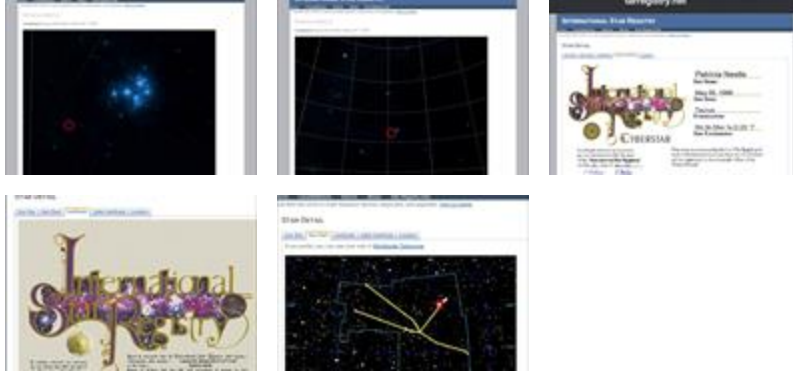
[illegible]

INTERNATIONAL STAR REGISTRY

STAR DETAIL

International Star Registry

CYBERSTAR

Patricia Smelts

Star Name

May 05, 1999

Star Date

Taurus

Constellation

Star Declination

STAR DETAIL

International Star Registry

STAR DETAIL

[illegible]